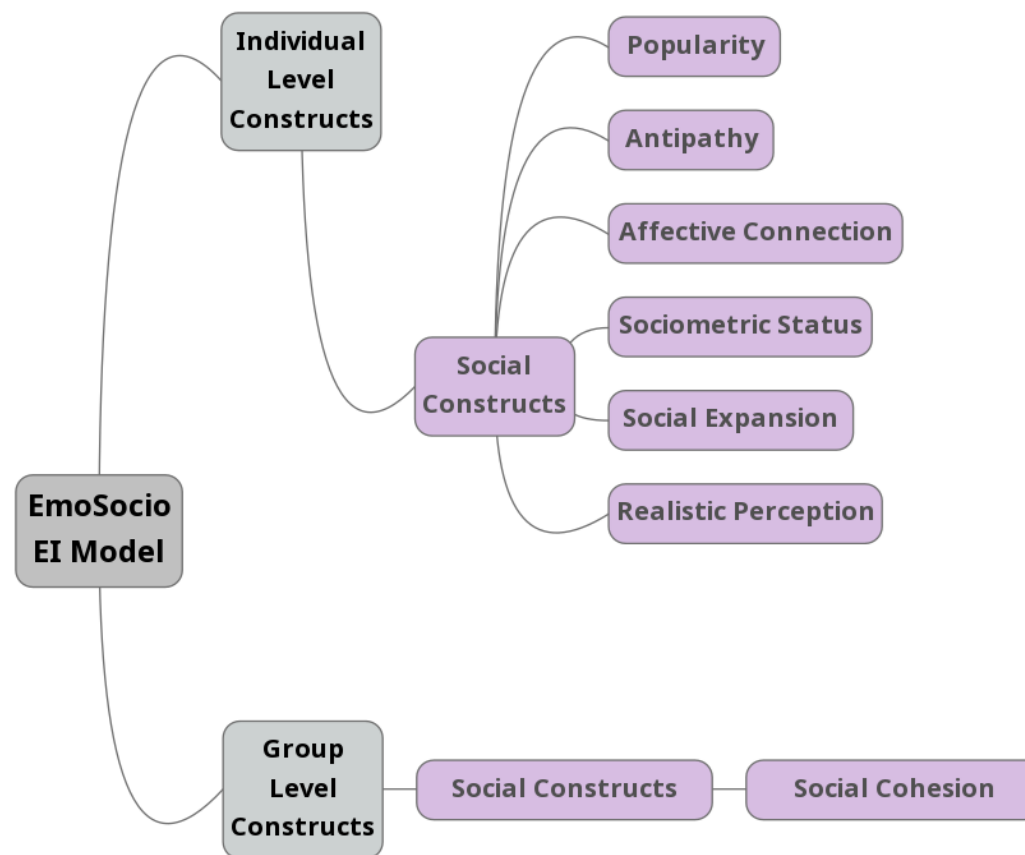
EmoSocio EI Model

Individual Level Constructs

Social Constructs

Popularity

Antipathy

Affective Connection

Sociometric Status

Social Expansion

Realistic Perception

Group Level Constructs

Social Constructs

Social Cohesion